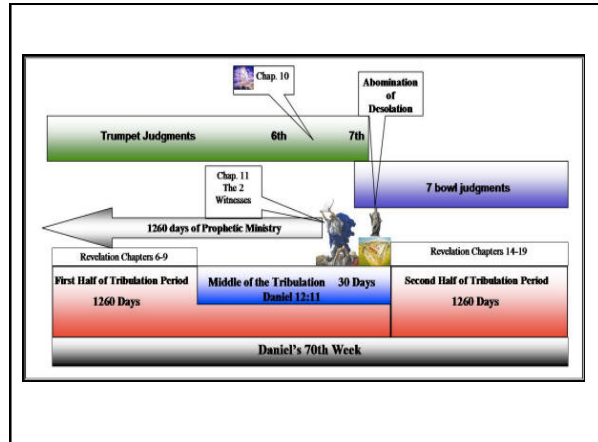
Chap. 10

Abomination of Desolation

Trumpet Judgments 6th 7th

7 bowl judgments

Chap. 11 The 2 Witnesses

1260 days of Prophetic Ministry

Revelation Chapters 6-9

Revelation Chapters 14-19

First Half of Tribulation Period

1260 Days

Middle of the Tribulation 30 Days

Daniel 12:11

Second Half of Tribulation Period

1260 Days

Daniel's 70th Week